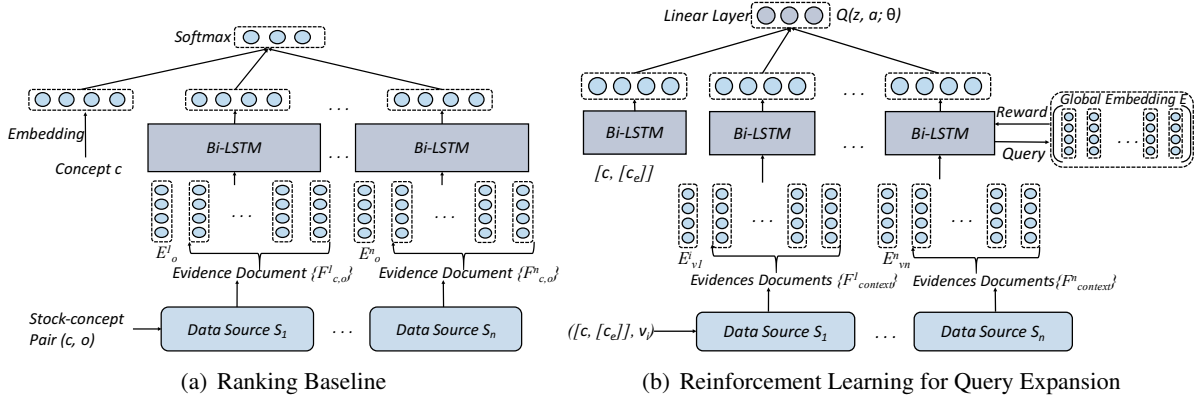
Softmax

Embedding

Concept c

Bi-LSTM

...

Bi-LSTM

...

...

$E^1_o$

Evidence Document $\{F^1_{c,o}\}$

$E^n_o$

Evidence Document $\{F^n_{c,o}\}$

Stock-concept Pair (c, o)

Data Source $S_1$

...

Data Source $S_n$

(a) Ranking Baseline

Linear Layer

$Q(z, a; \theta)$

Bi-LSTM

[c, [$c_e$]]

Bi-LSTM

...

Bi-LSTM

Reward

Query

Global Embedding E

...

...

...

$E^1_{v1}$

Evidences Documents $\{F^1_{context}\}$

$E^n_{vn}$

Evidences Documents$\{F^n_{context}\}$

([c, [$c_e$]], $v_i$)

Data Source $S_1$

...

Data Source $S_n$

(b) Reinforcement Learning for Query Expansion